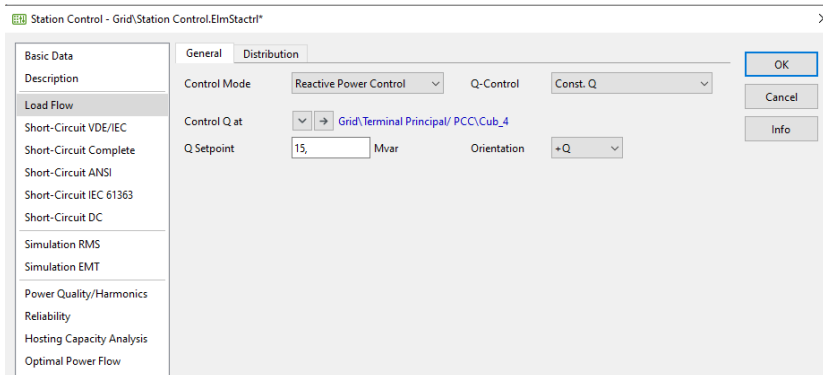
Station Control - Grid\Station Control.ElmStactrl*

Basic Data
Description
Load Flow
Short-Circuit VDE/IEC
Short-Circuit Complete
Short-Circuit ANSI
Short-Circuit IEC 61363
Short-Circuit DC
Simulation RMS
Simulation EMT
Power Quality/Harmonics
Reliability
Hosting Capacity Analysis
Optimal Power Flow

General
Distribution

Control Mode
Reactive Power Control
Q-Control
Const. Q

Control Q at
Grid\Terminal Principal/ PCC\Cub_4

Q Setpoint
15,
Mvar
Orientation
+Q

OK
Cancel
Info